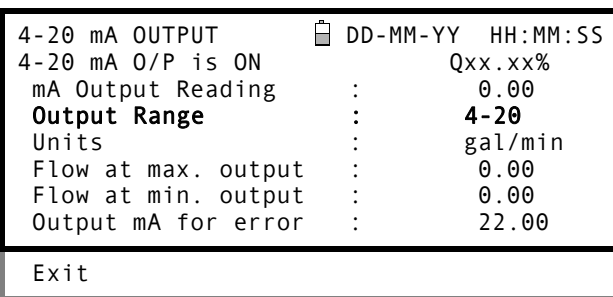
4-20 mA OUTPUT DD-MM-YY HH:MM:SS
4-20 mA O/P is ON Qxx.xx%

| | | |
|---|---|---|
| mA Output Reading | : | 0.00 |
| **Output Range** | : | **4-20** |
| Units | : | gal/min |
| Flow at max. output | : | 0.00 |
| Flow at min. output | : | 0.00 |
| Output mA for error | : | 22.00 |

Exit